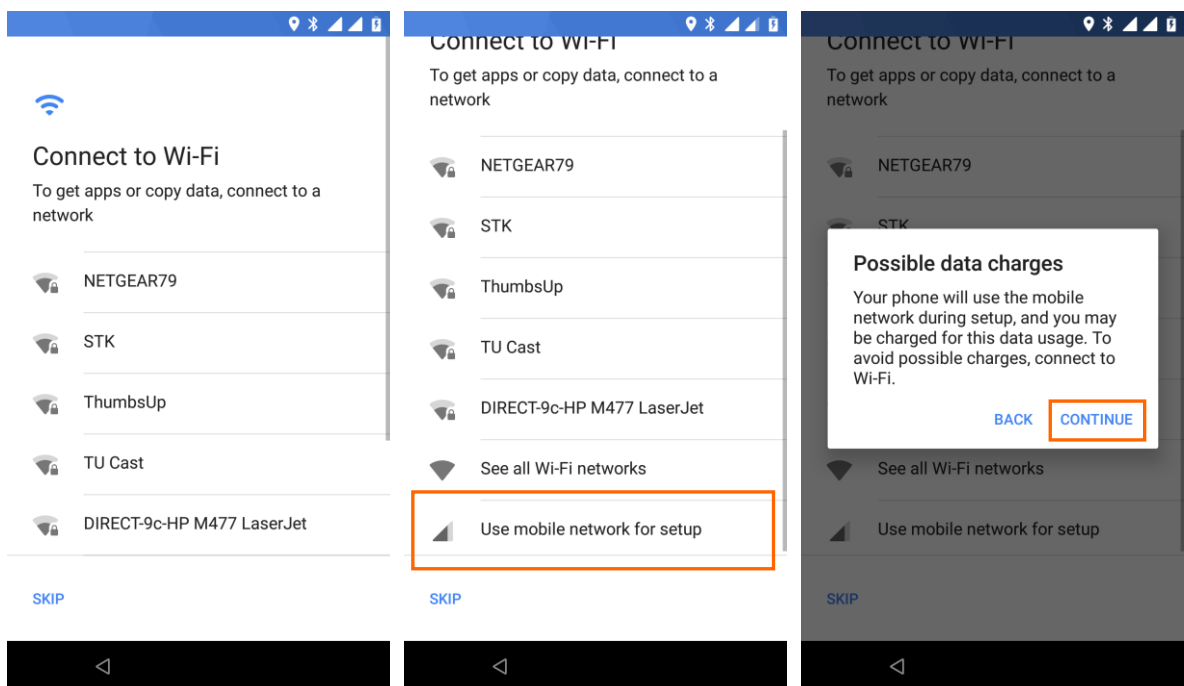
Connect to Wi-Fi
To get apps or copy data, connect to a network

NETGEAR79
STK
ThumbsUp
TU Cast
DIRECT-9c-HP M477 LaserJet

SKIP

Connect to Wi-Fi
To get apps or copy data, connect to a network

NETGEAR79
STK
ThumbsUp
TU Cast
DIRECT-9c-HP M477 LaserJet
See all Wi-Fi networks
Use mobile network for setup

SKIP

Connect to Wi-Fi
To get apps or copy data, connect to a network

NETGEAR79
STK

Possible data charges
Your phone will use the mobile network during setup, and you may be charged for this data usage. To avoid possible charges, connect to Wi-Fi.

BACK CONTINUE

See all Wi-Fi networks
Use mobile network for setup

SKIP